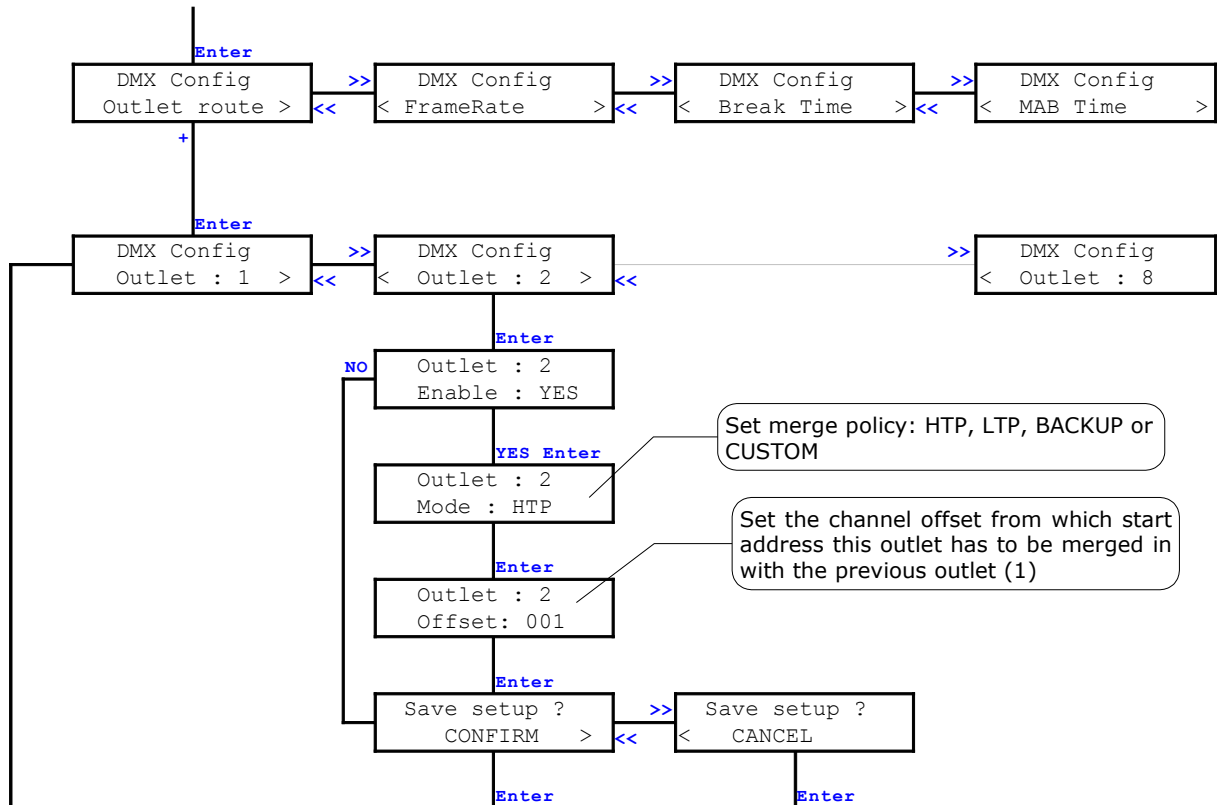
Enter

DMX Config
Outlet route >

>>
<<

DMX Config
< FrameRate >

>>
<<

DMX Config
< Break Time >

>>
<<

DMX Config
< MAB Time >

+

Enter

DMX Config
Outlet : 1 >

>>
<<

DMX Config
< Outlet : 2 >

<<

>>

DMX Config
< Outlet : 8

Enter

NO

Outlet : 2
Enable : YES

YES Enter

Set merge policy: HTP, LTP, BACKUP or CUSTOM

Outlet : 2
Mode : HTP

Enter

Set the channel offset from which start address this outlet has to be merged in with the previous outlet (1)

Outlet : 2
Offset: 001

Enter

Save setup ?
CONFIRM >

>>
<<

Save setup ?
< CANCEL

Enter

Enter